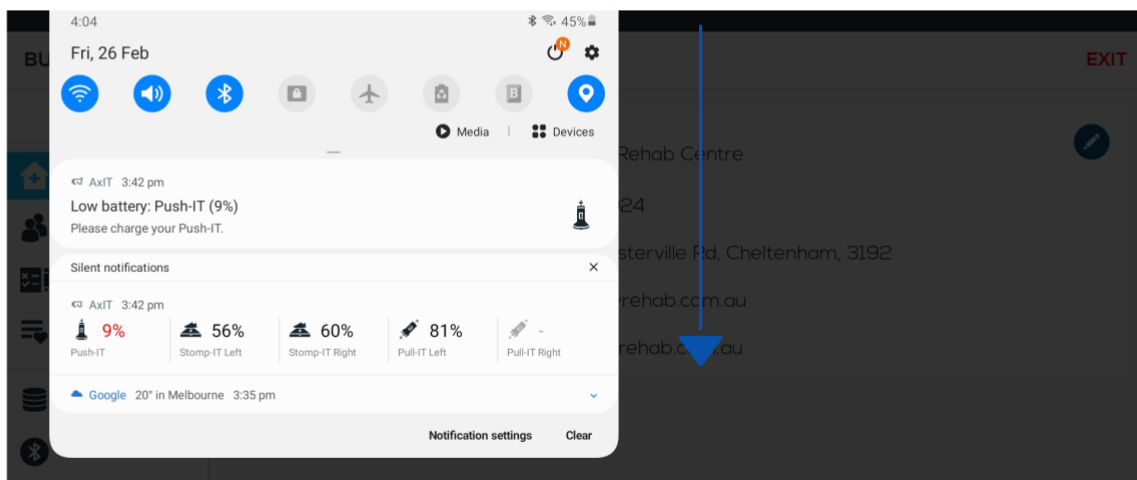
4:04
45%
Fri, 26 Feb
N
Media | Devices
AxIT 3:42 pm
Low battery: Push-IT (9%)
Please charge your Push-IT.
Silent notifications ×
AxIT 3:42 pm

| 9% | 56% | 60% | 81% | - |
|---|---|---|---|---|
| Push-IT | Stomp-IT Left | Stomp-IT Right | Pull-IT Left | Pull-IT Right |

Google 20° in Melbourne 3:35 pm
Notification settings Clear

BU
EXIT
Rehab Centre
24
sterville Rd, Cheltenham, 3192
rehab.com.au
rehab.c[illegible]au